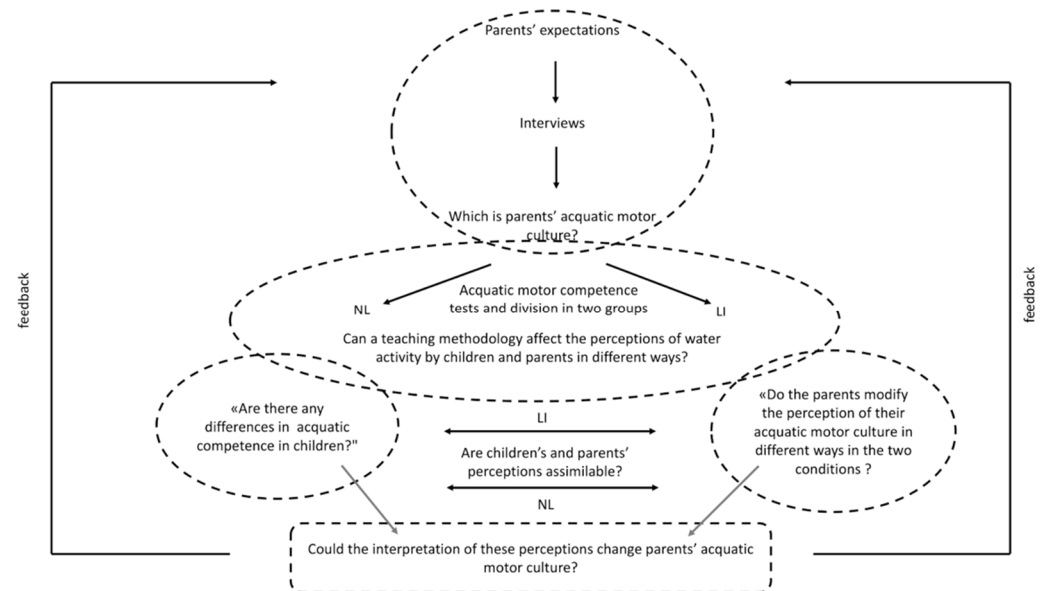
Parents' expectations

Interviews

Which is parents' acquatic motor culture?

feedback

feedback

Acquatic motor competence tests and division in two groups

NL

LI

Can a teaching methodology affect the perceptions of water activity by children and parents in different ways?

«Are there any differences in acquatic competence in children?"

LI

Are children's and parents' perceptions assimilable?

NL

«Do the parents modify the perception of their acquatic motor culture in different ways in the two conditions ?

Could the interpretation of these perceptions change parents' acquatic motor culture?